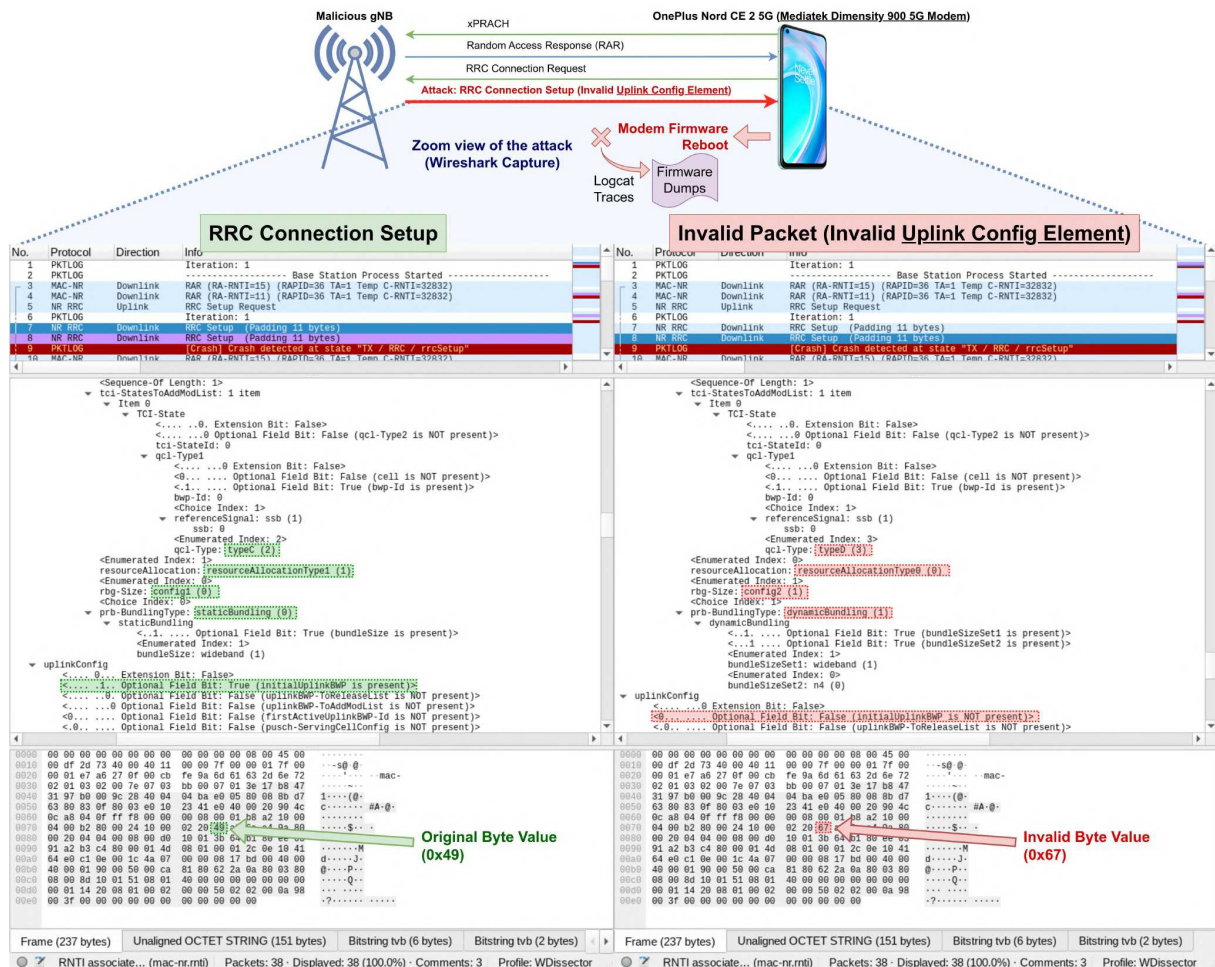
Malicious gNB

OnePlus Nord CE 2 5G (Mediatek Dimensity 900 5G Modem)

xPRACH

Random Access Response (RAR)

RRC Connection Request

Attack: RRC Connection Setup (Invalid Uplink Config Element)

Modem Firmware Reboot

Zoom view of the attack (Wireshark Capture)

Logcat Traces

Firmware Dumps

RRC Connection Setup

Invalid Packet (Invalid Uplink Config Element)

| No. | Protocol | Direction | Info |
|---|---|---|---|
| 1 | PKTLOG | | Iteration: 1 |
| 2 | PKTLOG | | ------------------- Base Station Process Started ------------------- |
| 3 | MAC-NR | Downlink | RAR (RA-RNTI=15) (RAPID=36 TA=1 Temp C-RNTI=32832) |
| 4 | MAC-NR | Downlink | RAR (RA-RNTI=11) (RAPID=36 TA=1 Temp C-RNTI=32832) |
| 5 | NR RRC | Uplink | RRC Setup Request |
| 6 | PKTLOG | | Iteration: 1 |
| 7 | NR RRC | Downlink | RRC Setup (Padding 11 bytes) |
| 8 | NR RRC | Downlink | RRC Setup (Padding 11 bytes) |
| 9 | PKTLOG | | [Crash] Crash detected at state "TX / RRC / rrcSetup" |
| 10 | MAC-NR | Downlink | RAR (RA-RNTI=15) (RAPID=36 TA=1 Temp C-RNTI=32832) |

<Sequence-Of Length: 1>
tci-StatesToAddModList: 1 item
Item 0
TCI-State
<.... ..0. Extension Bit: False>
<.... ...0 Optional Field Bit: False (qcl-Type2 is NOT present)>
tci-StateId: 0
qcl-Type1
<.... ..0 Extension Bit: False>
<0... .... Optional Field Bit: False (cell is NOT present)>
<.1.. .... Optional Field Bit: True (bwp-Id is present)>
bwp-Id: 0
<Choice Index: 1>
referenceSignal: ssb (1)
ssb: 0
<Enumerated Index: 2>
qcl-Type: typeC (2)
<Enumerated Index: 1>
resourceAllocation: resourceAllocationType1 (1)
<Enumerated Index: 0>
rbg-Size: config1 (0)
<Choice Index: 0>
prb-BundlingType: staticBundling (0)
staticBundling
<..1. .... Optional Field Bit: True (bundleSize is present)>
<Enumerated Index: 1>
bundleSize: wideband (1)
uplinkConfig
<.... ..0... Extension Bit: False>
<.... .1.. Optional Field Bit: True (initialUplinkBWP is present)>
<.... ..0. Optional Field Bit: False (uplinkBWP-ToReleaseList is NOT present)>
<.... ...0 Optional Field Bit: False (uplinkBWP-ToAddModList is NOT present)>
<0... .... Optional Field Bit: False (firstActiveUplinkBWP-Id is NOT present)>
<.0.. .... Optional Field Bit: False (pusch-ServingCellConfig is NOT present)>

<Sequence-Of Length: 1>
tci-StatesToAddModList: 1 item
Item 0
TCI-State
<.... ..0. Extension Bit: False>
<.... ...0 Optional Field Bit: False (qcl-Type2 is NOT present)>
tci-StateId: 0
qcl-Type1
<.... ..0 Extension Bit: False>
<0... .... Optional Field Bit: False (cell is NOT present)>
<.1.. .... Optional Field Bit: True (bwp-Id is present)>
bwp-Id: 0
<Choice Index: 1>
referenceSignal: ssb (1)
ssb: 0
<Enumerated Index: 3>
qcl-Type: typeD (3)
<Enumerated Index: 0>
resourceAllocation: resourceAllocationType0 (0)
<Enumerated Index: 1>
rbg-Size: config2 (1)
<Choice Index: 1>
prb-BundlingType: dynamicBundling (1)
dynamicBundling
<..1. .... Optional Field Bit: True (bundleSizeSet1 is present)>
<...1 .... Optional Field Bit: True (bundleSizeSet2 is present)>
<Enumerated Index: 1>
bundleSizeSet1: wideband (1)
<Enumerated Index: 0>
bundleSizeSet2: n4 (0)
uplinkConfig
<.... ...0 Extension Bit: False>
<0... .... Optional Field Bit: False (initialUplinkBWP is NOT present)>
<.0.. .... Optional Field Bit: False (uplinkBWP-ToReleaseList is NOT present)>

0000 00 00 00 00 00 00 00 00 00 00 00 00 08 00 45 00
0010 00 df 2d 73 40 00 40 11 00 00 7f 00 00 01 7f 00 ··-s@·@·
0020 00 01 e7 a6 27 0f 00 cb fe 9a 6d 61 63 2d 6e 72 ····'··· ··mac-nr
0030 02 01 03 02 00 7e 07 03 bb 00 07 01 3e 17 b8 47
0040 31 97 b0 00 9c 28 40 04 04 ba e0 05 80 08 8b d7 1····(@·
0050 63 80 83 0f 80 03 e0 10 23 41 e0 40 00 20 90 4c c······· #A·@·
0060 0c a8 04 0f ff f8 00 00 00 08 00 01 b8 a2 10 00
0070 04 00 b2 80 00 24 10 00 02 20 49 ····$···
0080 00 20 04 04 00 08 00 d0 10 01 3b 6b b1 80 ee 05
0090 91 a2 b3 c4 80 00 01 4d 08 01 00 01 2c 0e 10 41 ·······M
00a0 64 e0 c1 0e 00 1c 4a 07 00 00 08 17 bd 00 40 00 d····J·
00b0 40 00 01 90 00 50 00 ca 81 80 62 2a 0a 80 03 80 @····P··
00c0 08 00 8d 10 01 51 08 01 40 00 00 00 00 00 00 00 ·····Q··
00d0 00 01 14 20 08 01 00 02 00 00 50 02 02 00 0a 98
00e0 00 3f 00 00 00 00 00 00 00 00 00 00 00 ·?······

Original Byte Value (0x49)

0000 00 00 00 00 00 00 00 00 00 00 00 00 08 00 45 00
0010 00 df 2d 73 40 00 40 11 00 00 7f 00 00 01 7f 00 ··-s@·@·
0020 00 01 e7 a6 27 0f 00 cb fe 9a 6d 61 63 2d 6e 72 ····'··· ··mac-nr
0030 02 01 03 02 00 7e 07 03 bb 00 07 01 3e 17 b8 47
0040 31 97 b0 00 9c 28 40 04 04 ba e0 05 80 08 8b d7 1····(@·
0050 63 80 83 0f 80 03 e0 10 23 41 e0 40 00 20 90 4c c······· #A·@·
0060 0c a8 04 0f ff f8 00 00 00 08 00 01 b8 a2 10 00
0070 04 00 b2 80 00 24 10 00 02 20 67 ····$···
0080 00 20 04 04 00 08 00 d0 10 01 3b 6b b1 80 ee 05
0090 91 a2 b3 c4 80 00 01 4d 08 01 00 01 2c 0e 10 41 ·······M
00a0 64 e0 c1 0e 00 1c 4a 07 00 00 08 17 bd 00 40 00 d····J·
00b0 40 00 01 90 00 50 00 ca 81 80 62 2a 0a 80 03 80 @····P··
00c0 08 00 8d 10 01 51 08 01 40 00 00 00 00 00 00 00 ·····Q··
00d0 00 01 14 20 08 01 00 02 00 00 50 02 02 00 0a 98
00e0 00 3f 00 00 00 00 00 00 00 00 00 00 00 ·?······

Invalid Byte Value (0x67)

Frame (237 bytes) | Unaligned OCTET STRING (151 bytes) | Bitstring tvb (6 bytes) | Bitstring tvb (2 bytes)

RNTI associate... (mac-nr.rnti) Packets: 38 · Displayed: 38 (100.0%) · Comments: 3 Profile: WDissector

Frame (237 bytes) | Unaligned OCTET STRING (151 bytes) | Bitstring tvb (6 bytes) | Bitstring tvb (2 bytes)

RNTI associate... (mac-nr.rnti) Packets: 38 · Displayed: 38 (100.0%) · Comments: 3 Profile: WDissector